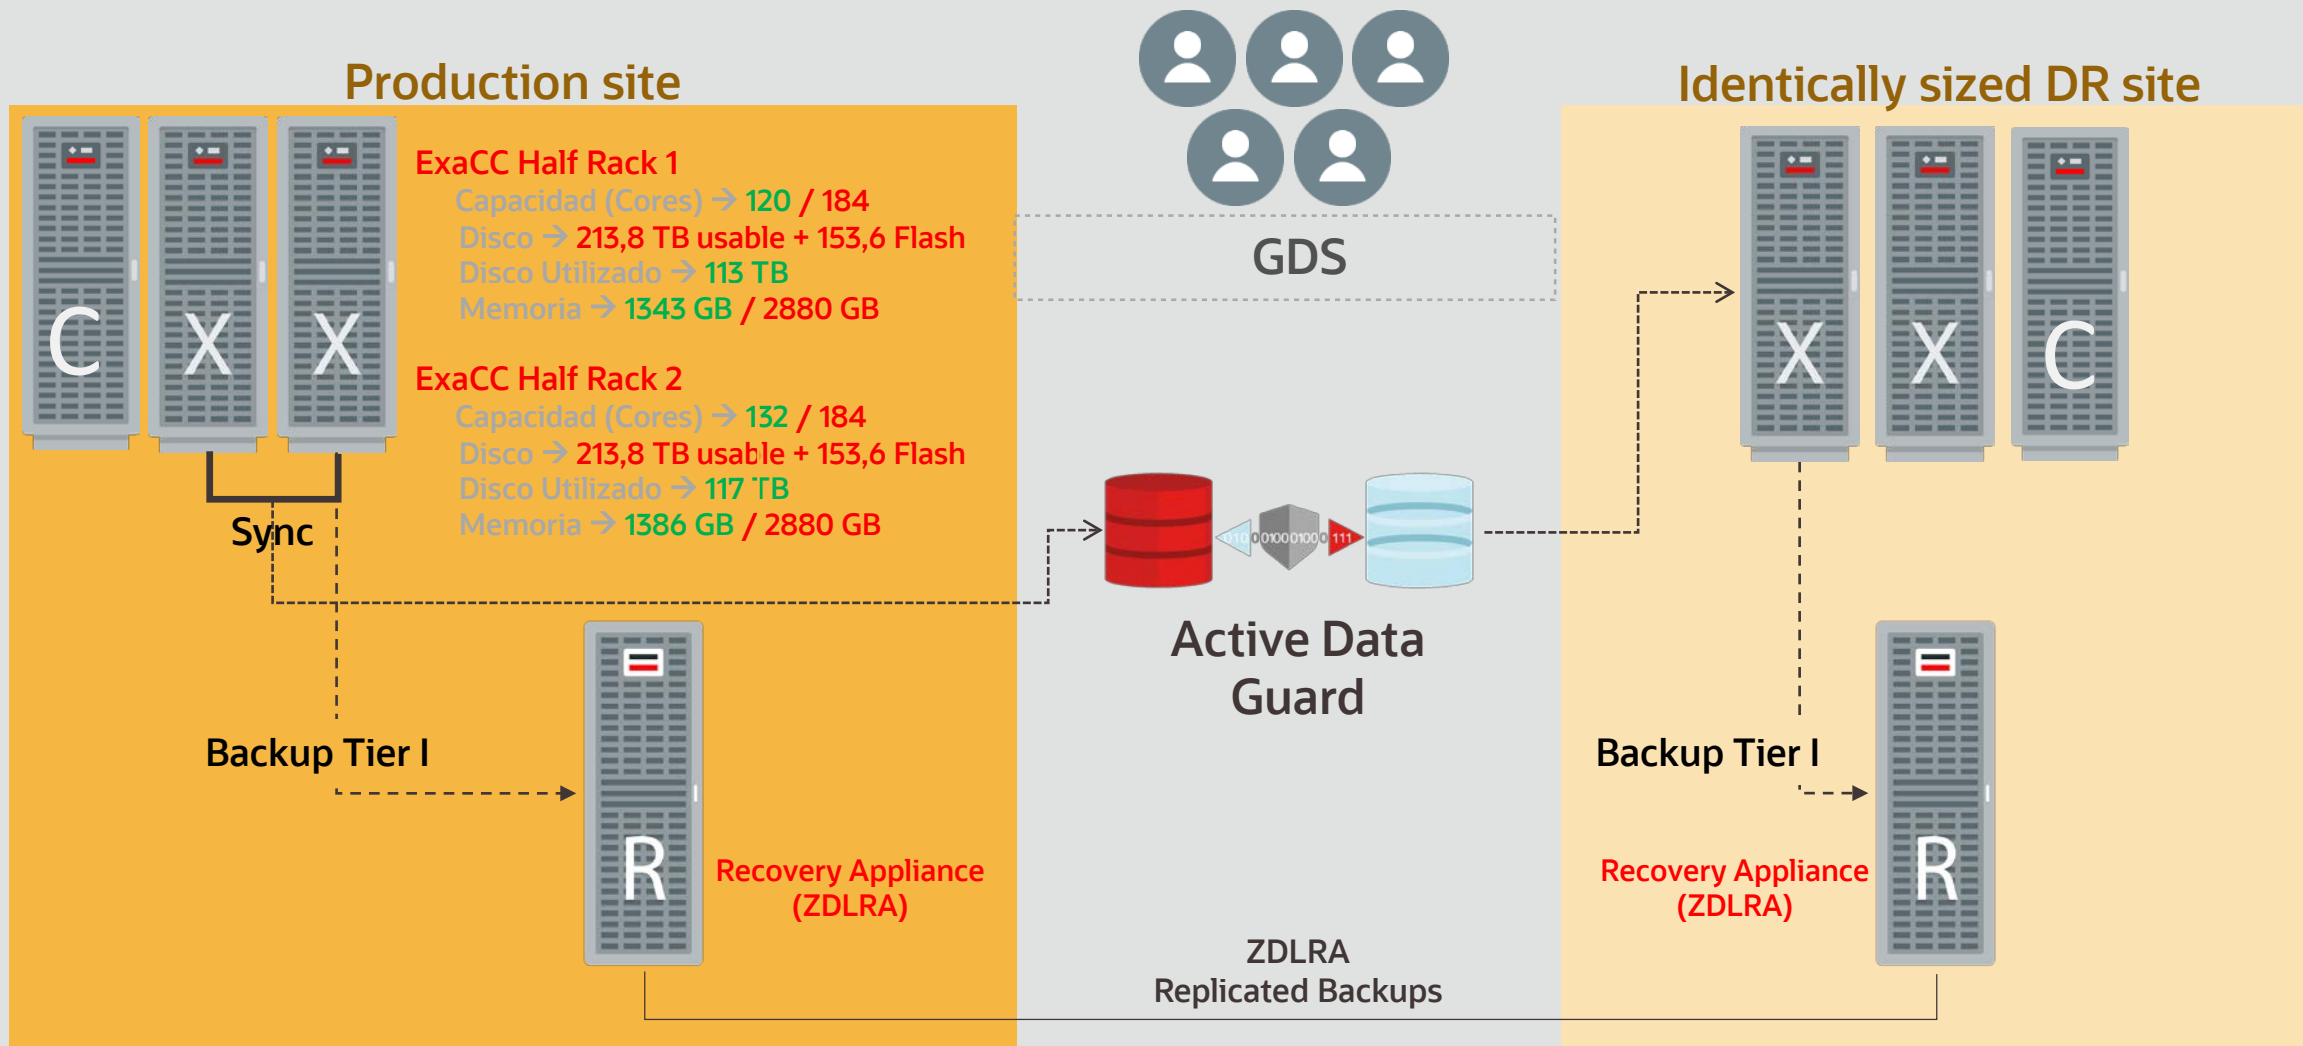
Production site

Identically sized DR site

C X X

ExaCC Half Rack 1
Capacidad (Cores) → 120 / 184
Disco → 213,8 TB usable + 153,6 Flash
Disco Utilizado → 113 TB
Memoria → 1343 GB / 2880 GB

ExaCC Half Rack 2
Capacidad (Cores) → 132 / 184
Disco → 213,8 TB usable + 153,6 Flash
Disco Utilizado → 117 TB
Memoria → 1386 GB / 2880 GB

Sync

GDS

X X C

010 0100010100 111

Active Data Guard

Backup Tier I

R

Recovery Appliance (ZDLRA)

Backup Tier I

Recovery Appliance (ZDLRA)

R

ZDLRA
Replicated Backups